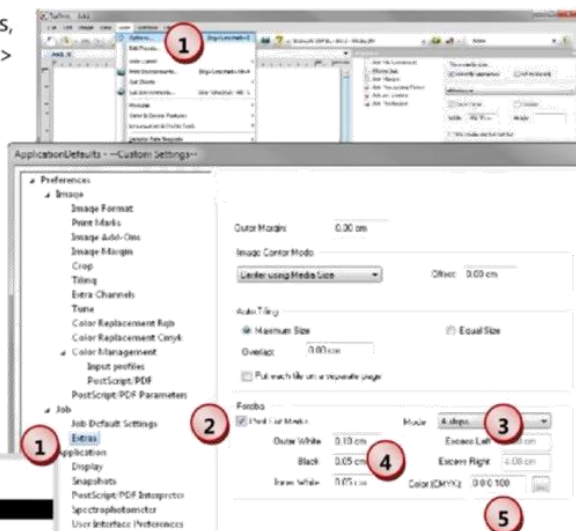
s,
>

1

ApplicationDefaults - --Custom Settings--

Preferences
Image
Image Format
Print Marks
Image Add-Ons
Image Margin
Crop
Tiling
Extra Channels
Tune
Color Replacement Rgb
Color Replacement Cmyk
Color Management
Input profiles
PostScript/PDF
PostScript/PDF Parameters
Job
Job Default Settings
Extras
Application
Display
Snapshots
PostScript/PDF Interpreter
Spectrophotometer
User Interface Preferences

1

Outer Margin: 0.00 cm

Image Center Mode
Center using Media Size
Offset: 0.00 cm

Auto Tiling
Maximum Size
Equal Size
Overlap: 0.00 cm
Put each tile on a separate page

Fotoba
2
Print Cut Marks
Mode: 4 steps
3
Outer White 0.10 cm
Excess Left 0.00 cm
Black 0.05 cm
4
Excess Right 0.00 cm
Inner White 0.05 cm
Color (CMYK) 0 0 0 100
...
5